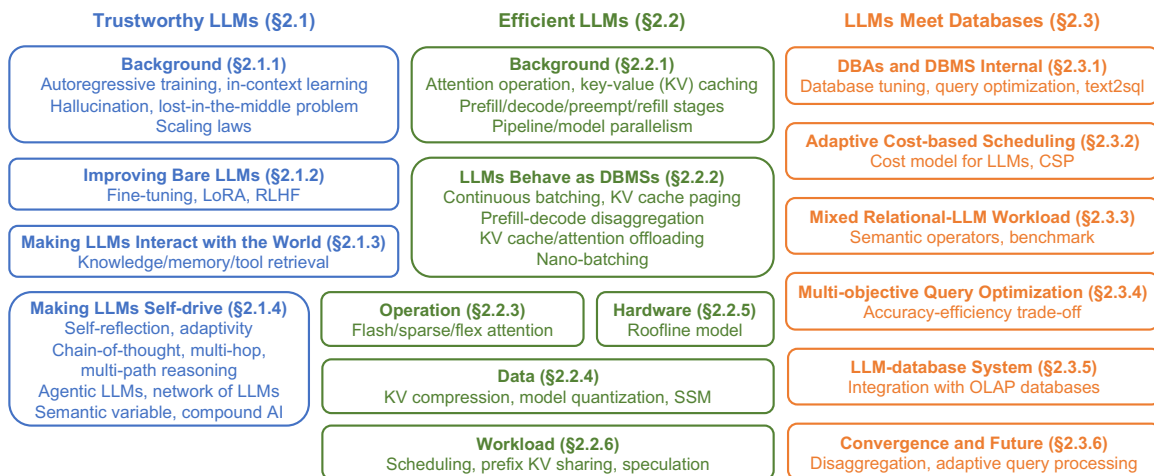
Trustworthy LLMs (§2.1)

Background (§2.1.1)
Autoregressive training, in-context learning
Hallucination, lost-in-the-middle problem
Scaling laws

Improving Bare LLMs (§2.1.2)
Fine-tuning, LoRA, RLHF

Making LLMs Interact with the World (§2.1.3)
Knowledge/memory/tool retrieval

Making LLMs Self-drive (§2.1.4)
Self-reflection, adaptivity
Chain-of-thought, multi-hop, multi-path reasoning
Agentic LLMs, network of LLMs
Semantic variable, compound AI

Efficient LLMs (§2.2)

Background (§2.2.1)
Attention operation, key-value (KV) caching
Prefill/decode/preempt/refill stages
Pipeline/model parallelism

LLMs Behave as DBMSs (§2.2.2)
Continuous batching, KV cache paging
Prefill-decode disaggregation
KV cache/attention offloading
Nano-batching

Operation (§2.2.3)
Flash/sparse/flex attention

Hardware (§2.2.5)
Roofline model

Data (§2.2.4)
KV compression, model quantization, SSM

Workload (§2.2.6)
Scheduling, prefix KV sharing, speculation

LLMs Meet Databases (§2.3)

DBAs and DBMS Internal (§2.3.1)
Database tuning, query optimization, text2sql

Adaptive Cost-based Scheduling (§2.3.2)
Cost model for LLMs, CSP

Mixed Relational-LLM Workload (§2.3.3)
Semantic operators, benchmark

Multi-objective Query Optimization (§2.3.4)
Accuracy-efficiency trade-off

LLM-database System (§2.3.5)
Integration with OLAP databases

Convergence and Future (§2.3.6)
Disaggregation, adaptive query processing